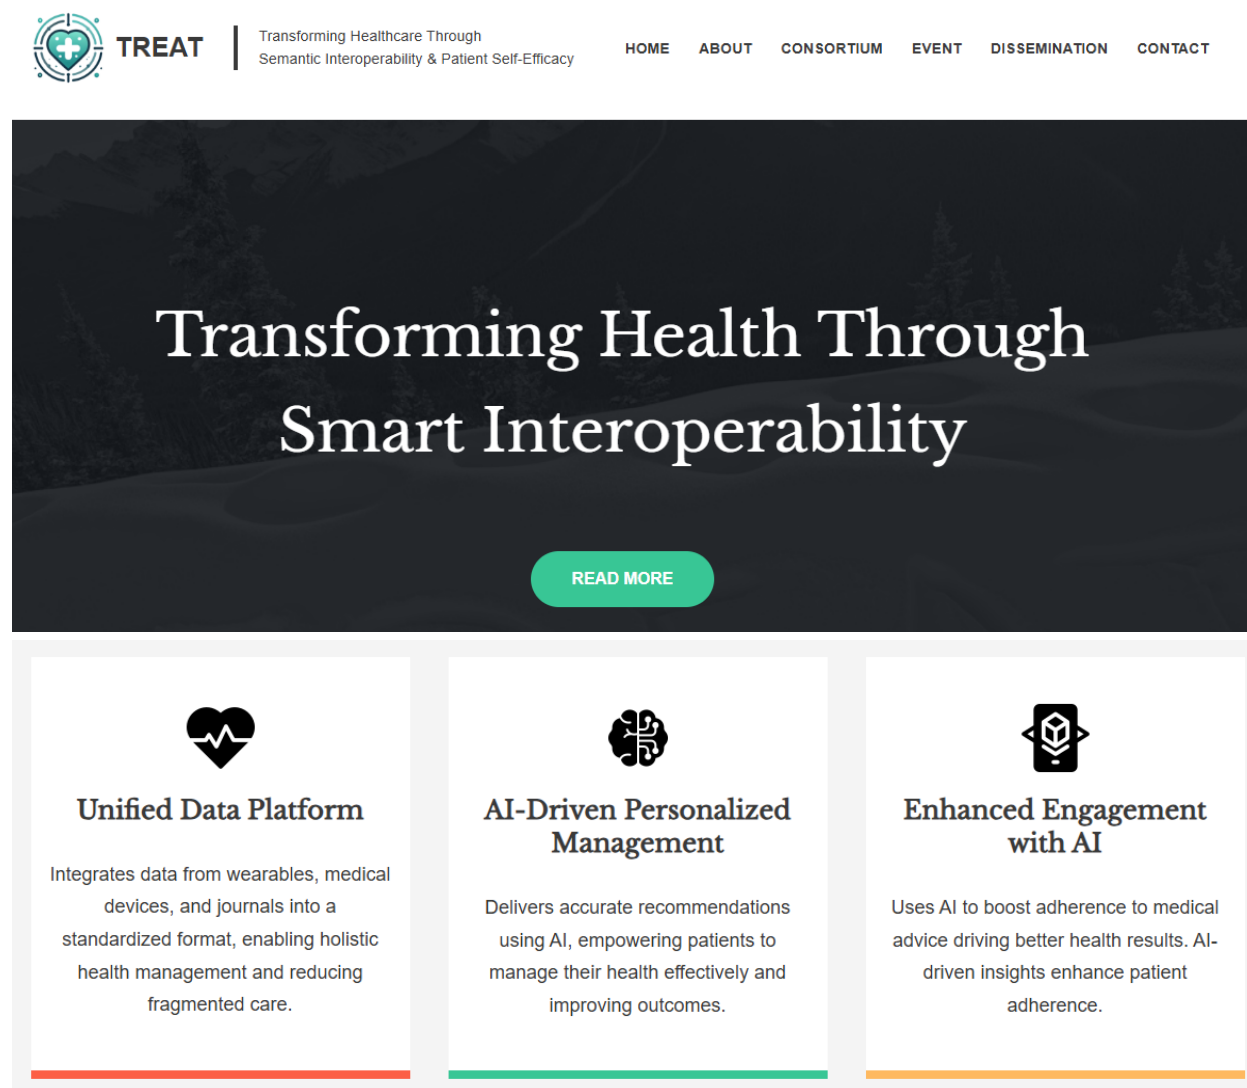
TREAT

Transforming Healthcare Through Semantic Interoperability & Patient Self-Efficacy

HOME ABOUT CONSORTIUM EVENT DISSEMINATION CONTACT

Transforming Health Through Smart Interoperability

READ MORE

Unified Data Platform

Integrates data from wearables, medical devices, and journals into a standardized format, enabling holistic health management and reducing fragmented care.

AI-Driven Personalized Management

Delivers accurate recommendations using AI, empowering patients to manage their health effectively and improving outcomes.

Enhanced Engagement with AI

Uses AI to boost adherence to medical advice driving better health results. AI-driven insights enhance patient adherence.